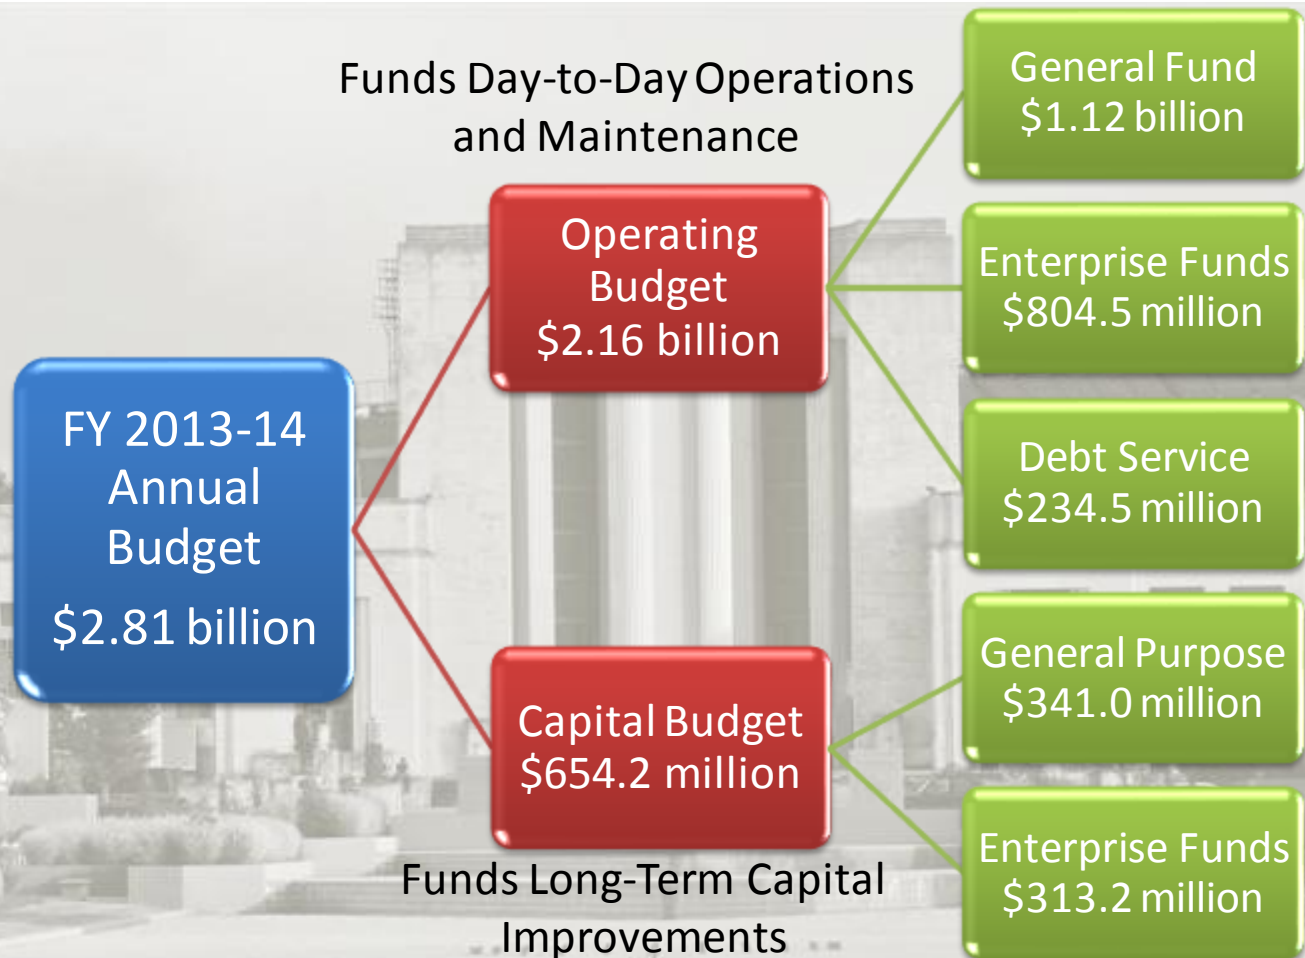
Funds Day-to-Day Operations and Maintenance

FY 2013-14 Annual Budget

$2.81 billion

Operating Budget $2.16 billion

Capital Budget $654.2 million

Funds Long-Term Capital Improvements

General Fund $1.12 billion

Enterprise Funds $804.5 million

Debt Service $234.5 million

General Purpose $341.0 million

Enterprise Funds $313.2 million